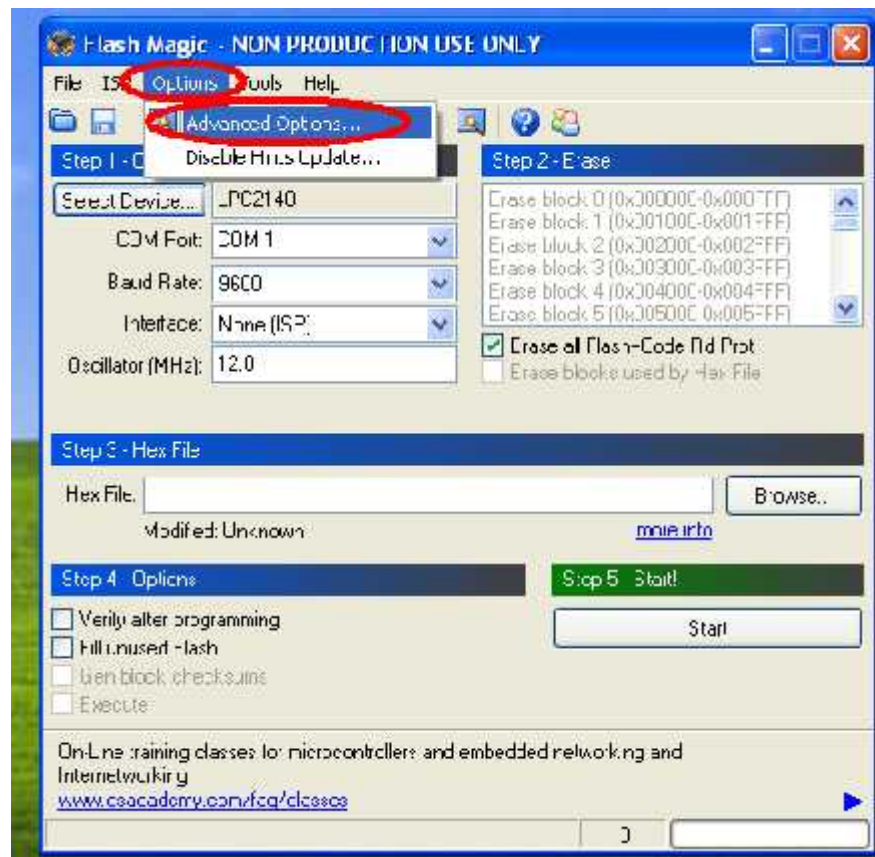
Flash Magic - NON PRODUCTION USE ONLY

File ISP Options Tools Help

Advanced Options...
Disable Hints Update...

Step 1 - C

Select Device... LPC2140

COM Port: COM 1

Baud Rate: 9600

Interface: None (ISP)

Oscillator (MHz): 12.0

Step 2 - Erase

Erase block 0 (0x000000-0x000FFF)
Erase block 1 (0x001000-0x001FFF)
Erase block 2 (0x002000-0x002FFF)
Erase block 3 (0x003000-0x003FFF)
Erase block 4 (0x004000-0x004FFF)
Erase block 5 (0x005000-0x005FFF)

Erase all Flash+Code Rd Prot
Erase blocks used by Hex File

Step 3 - Hex File

Hex File: Browse...

Modified: Unknown more info

Step 4 - Options

Verify after programming
Fill unused Flash
Gen block checksums
Execute

Step 5 - Start!

Start

On-Line training classes for microcontrollers and embedded networking and Internetworking
www.esacademy.com/faq/classes

0